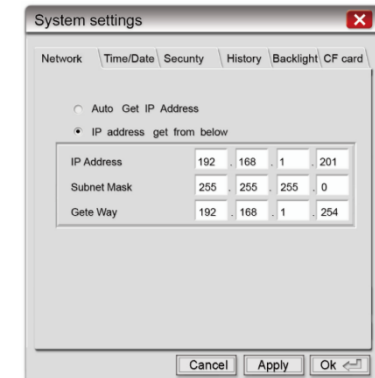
System settings

Network Time/Date Secunty History Backlight CF card

Auto Get IP Address

IP address get from below

| IP Address | 192 | . 168 | . 1 | . 201 |
|---|---|---|---|---|
| Subnet Mask | 255 | . 255 | . 255 | . 0 |
| Gete Way | 192 | . 168 | . 1 | . 254 |

Cancel Apply Ok